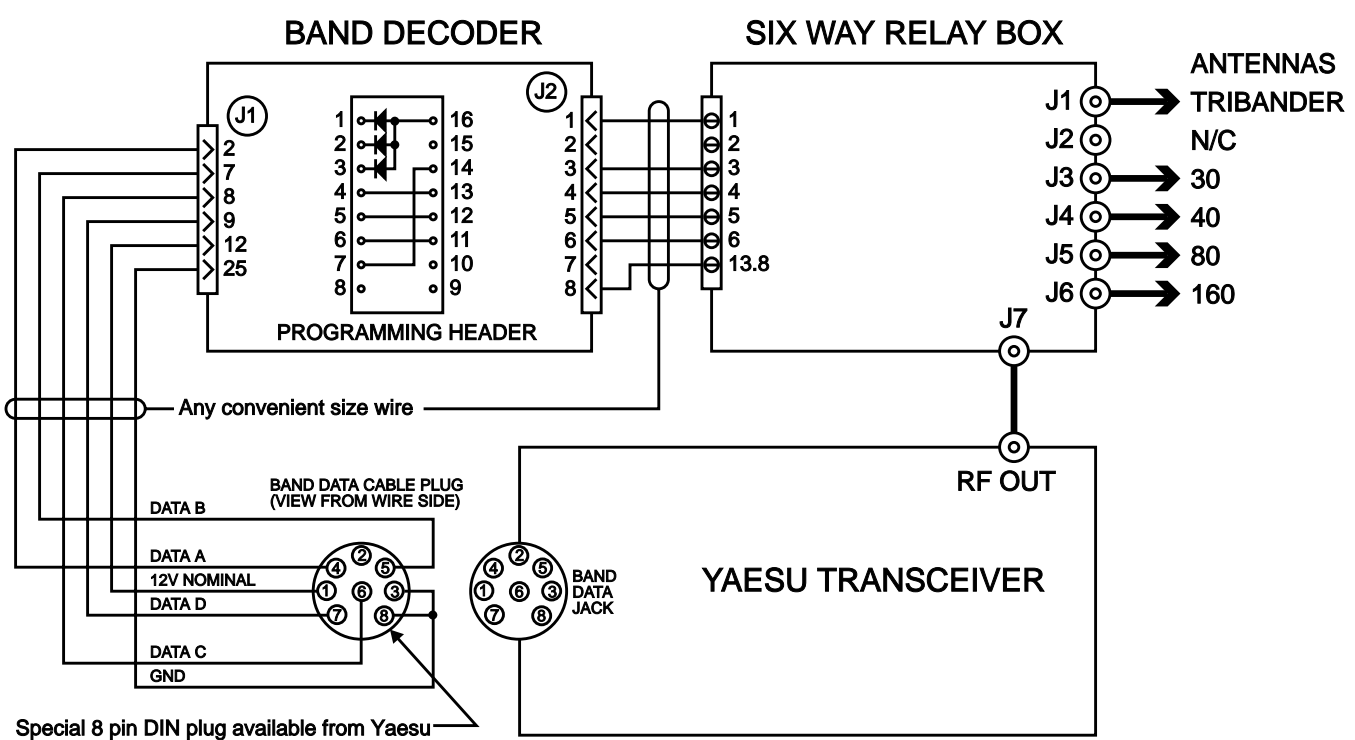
BAND DECODER

SIX WAY RELAY BOX

J1

2
7
8
9
12
25

1 16
2 15
3 14
4 13
5 12
6 11
7 10
8 9

PROGRAMMING HEADER

J2

1
2
3
4
5
6
7
8

1
2
3
4
5
6
13.8

ANTENNAS
J1 TRIBANDER
J2 N/C
J3 30
J4 40
J5 80
J6 160

J7

Any convenient size wire

RF OUT

BAND DATA CABLE PLUG
(VIEW FROM WIRE SIDE)

DATA B
DATA A
12V NOMINAL
DATA D
DATA C
GND

2 4 5 1 6 3 7 8

2 4 5 1 6 3 7 8

BAND DATA JACK

YAESU TRANSCEIVER

Special 8 pin DIN plug available from Yaesu